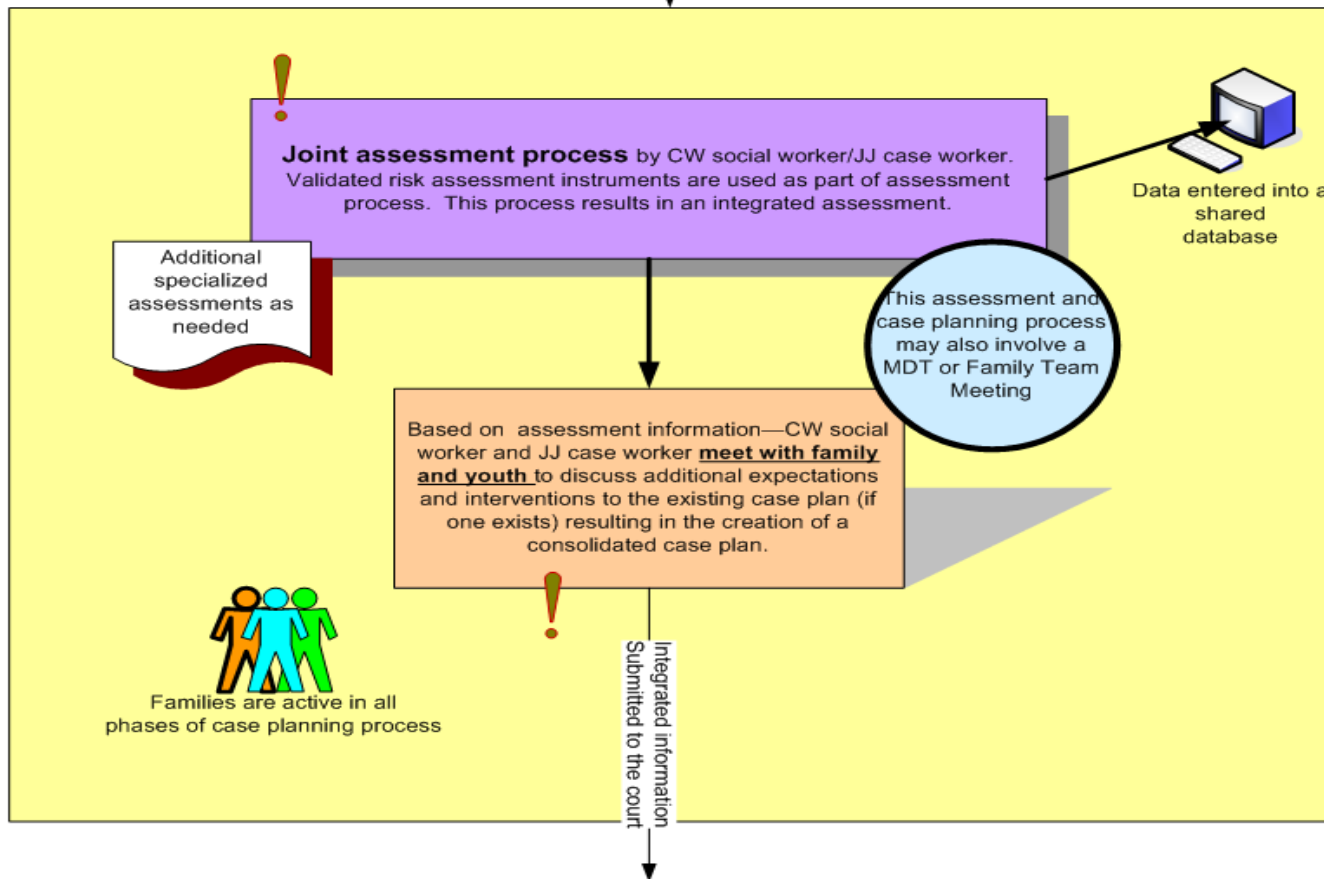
**Joint assessment process** by CW social worker/JJ case worker. Validated risk assessment instruments are used as part of assessment process. This process results in an integrated assessment.

Data entered into a shared database

Additional specialized assessments as needed

This assessment and case planning process may also involve a MDT or Family Team Meeting

Based on assessment information—CW social worker and JJ case worker **meet with family and youth** to discuss additional expectations and interventions to the existing case plan (if one exists) resulting in the creation of a consolidated case plan.

Families are active in all phases of case planning process

Integrated information Submitted to the court